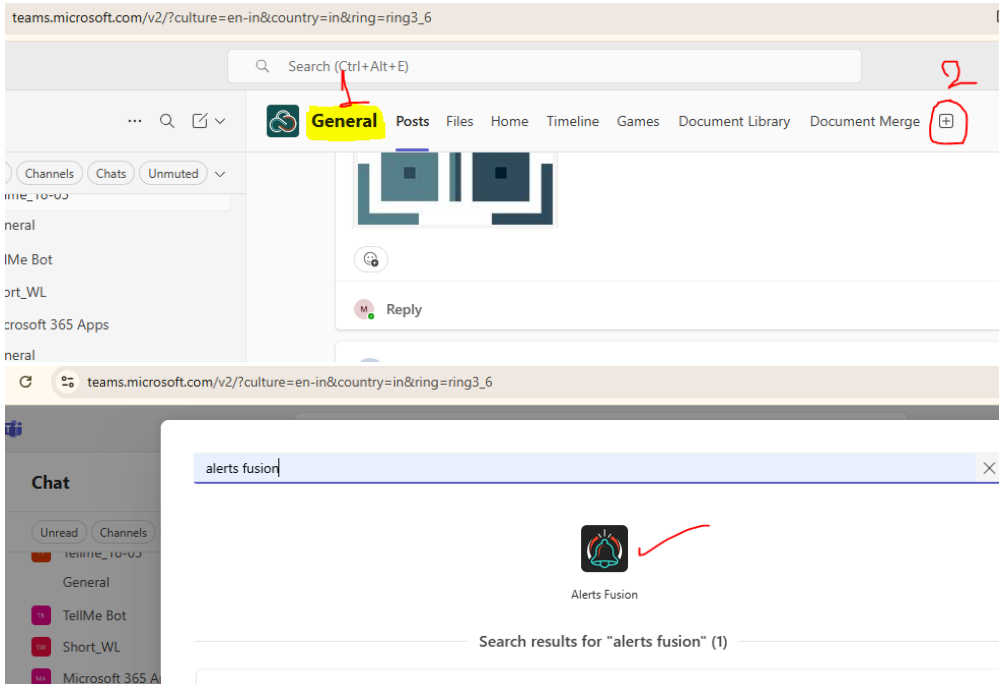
teams.microsoft.com/v2/?culture=en-in&country=in&ring=ring3_6

Search (Ctrl+Alt+E)

1

2

General Posts Files Home Timeline Games Document Library Document Merge

Channels Chats Unmuted

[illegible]me_16-05

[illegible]neral

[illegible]lMe Bot

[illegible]ort_WL

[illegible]crosoft 365 Apps

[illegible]neral

M Reply

teams.microsoft.com/v2/?culture=en-in&country=in&ring=ring3_6

Chat

Unread Channels

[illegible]

General

TB TellMe Bot

SW Short_WL

MA Microsoft 365 A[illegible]

alerts fusion

Alerts Fusion

Search results for "alerts fusion" (1)